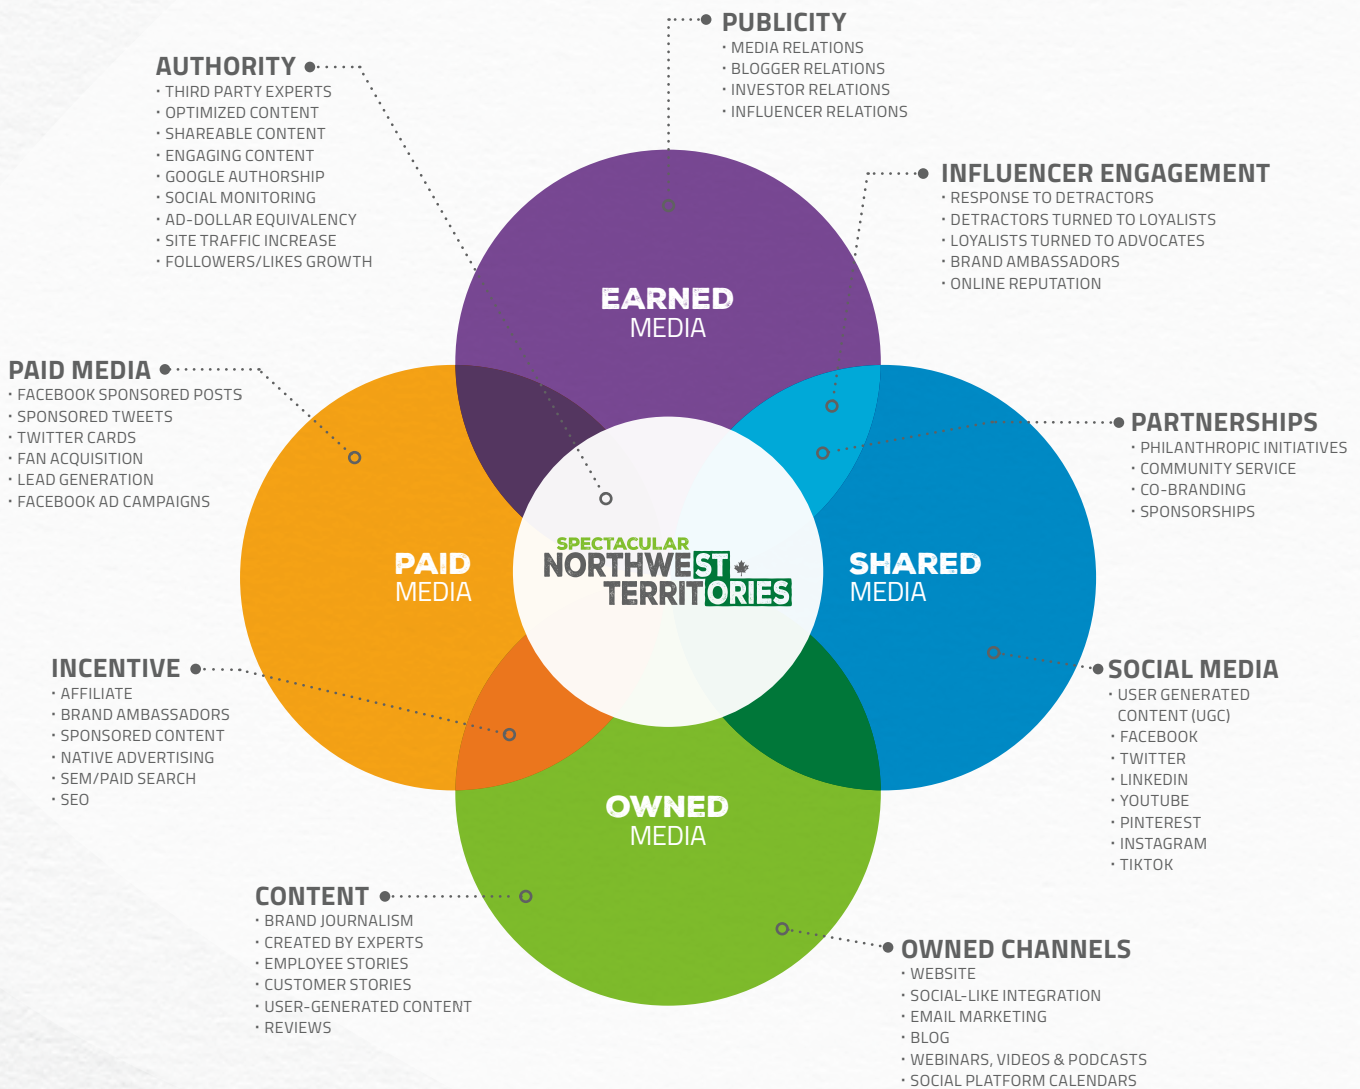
PUBLICITY
· MEDIA RELATIONS
· BLOGGER RELATIONS
· INVESTOR RELATIONS
· INFLUENCER RELATIONS

AUTHORITY
· THIRD PARTY EXPERTS
· OPTIMIZED CONTENT
· SHAREABLE CONTENT
· ENGAGING CONTENT
· GOOGLE AUTHORSHIP
· SOCIAL MONITORING
· AD-DOLLAR EQUIVALENCY
· SITE TRAFFIC INCREASE
· FOLLOWERS/LIKES GROWTH

INFLUENCER ENGAGEMENT
· RESPONSE TO DETRACTORS
· DETRACTORS TURNED TO LOYALISTS
· LOYALISTS TURNED TO ADVOCATES
· BRAND AMBASSADORS
· ONLINE REPUTATION

EARNED MEDIA

PAID MEDIA
· FACEBOOK SPONSORED POSTS
· SPONSORED TWEETS
· TWITTER CARDS
· FAN ACQUISITION
· LEAD GENERATION
· FACEBOOK AD CAMPAIGNS

PARTNERSHIPS
· PHILANTHROPIC INITIATIVES
· COMMUNITY SERVICE
· CO-BRANDING
· SPONSORSHIPS

PAID MEDIA

SPECTACULAR NORTHWEST TERRITORIES

SHARED MEDIA

INCENTIVE
· AFFILIATE
· BRAND AMBASSADORS
· SPONSORED CONTENT
· NATIVE ADVERTISING
· SEM/PAID SEARCH
· SEO

SOCIAL MEDIA
· USER GENERATED CONTENT (UGC)
· FACEBOOK
· TWITTER
· LINKEDIN
· YOUTUBE
· PINTEREST
· INSTAGRAM
· TIKTOK

OWNED MEDIA

CONTENT
· BRAND JOURNALISM
· CREATED BY EXPERTS
· EMPLOYEE STORIES
· CUSTOMER STORIES
· USER-GENERATED CONTENT
· REVIEWS

OWNED CHANNELS
· WEBSITE
· SOCIAL-LIKE INTEGRATION
· EMAIL MARKETING
· BLOG
· WEBINARS, VIDEOS & PODCASTS
· SOCIAL PLATFORM CALENDARS